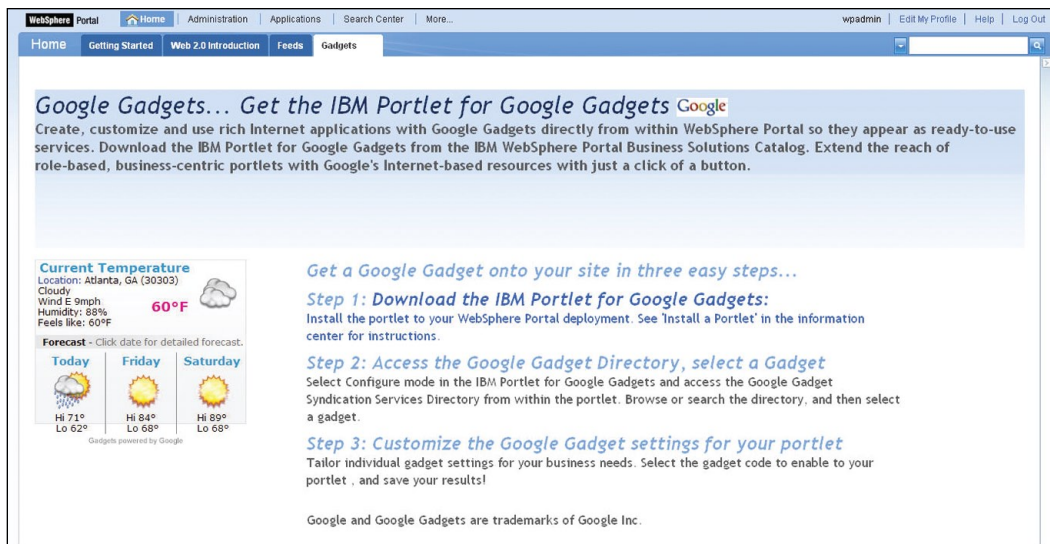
WebSphere Portal | Home | Administration | Applications | Search Center | More... | wpadmin | Edit My Profile | Help | Log Out

Home | Getting Started | Web 2.0 Introduction | Feeds | Gadgets

Google Gadgets... Get the IBM Portlet for Google Gadgets Google

Create, customize and use rich Internet applications with Google Gadgets directly from within WebSphere Portal so they appear as ready-to-use services. Download the IBM Portlet for Google Gadgets from the IBM WebSphere Portal Business Solutions Catalog. Extend the reach of role-based, business-centric portlets with Google's Internet-based resources with just a click of a button.

Current Temperature
Location: Atlanta, GA (30303)
Cloudy
Wind E 9mph
Humidity: 88%
Feels like: 60°F
60°F

Forecast - Click date for detailed forecast.

| Today | Friday | Saturday |
|---|---|---|
| Hi 71° Lo 62° | Hi 84° Lo 68° | Hi 89° Lo 68° |

Gadgets powered by Google

Get a Google Gadget onto your site in three easy steps...

Step 1: Download the IBM Portlet for Google Gadgets:
Install the portlet to your WebSphere Portal deployment. See 'Install a Portlet' in the information center for instructions.

Step 2: Access the Google Gadget Directory, select a Gadget
Select Configure mode in the IBM Portlet for Google Gadgets and access the Google Gadget Syndication Services Directory from within the portlet. Browse or search the directory, and then select a gadget.

Step 3: Customize the Google Gadget settings for your portlet
Tailor individual gadget settings for your business needs. Select the gadget code to enable to your portlet , and save your results!

Google and Google Gadgets are trademarks of Google Inc.